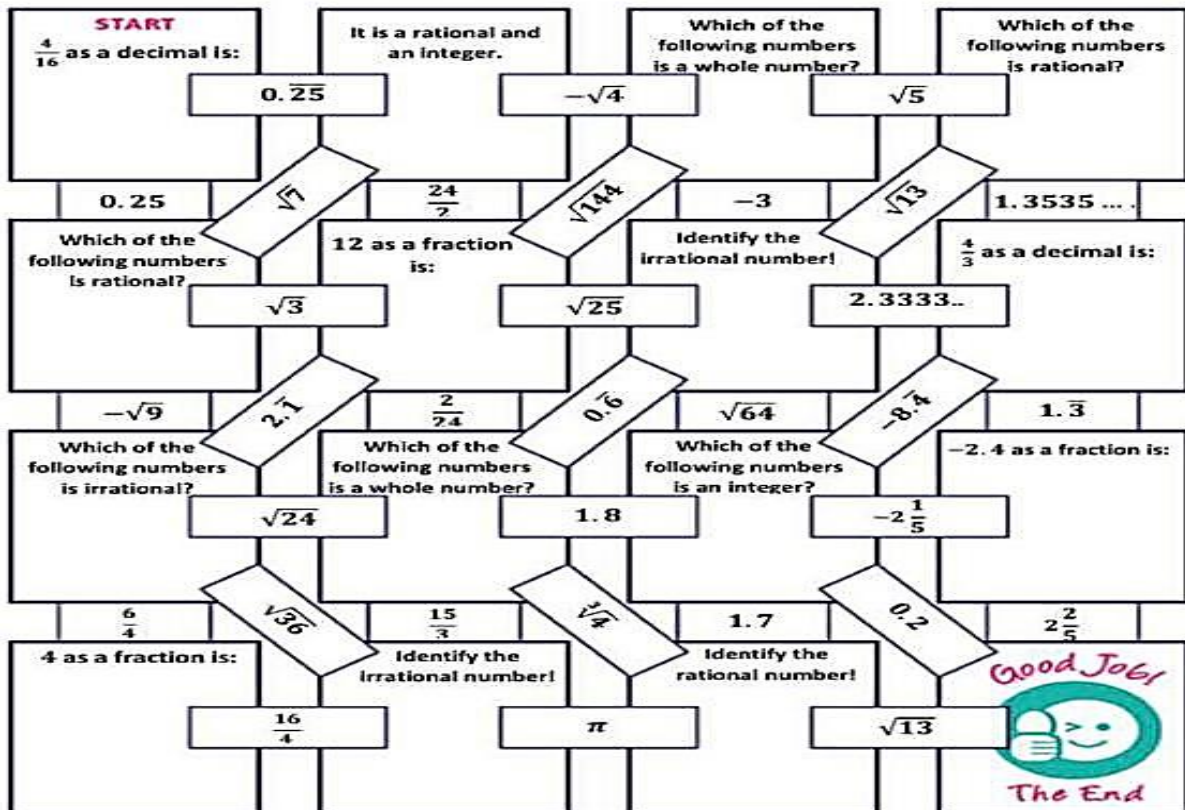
START
$\frac{4}{16}$ as a decimal is:

It is a rational and an integer.

Which of the following numbers is a whole number?

Which of the following numbers is rational?

$0.\overline{25}$

$-\sqrt{4}$

$\sqrt{5}$

$0.25$

$\sqrt{7}$

$\frac{24}{2}$

$\sqrt{144}$

$-3$

$\sqrt{13}$

$1.3535\ldots$

Which of the following numbers is rational?

12 as a fraction is:

Identify the irrational number!

$\frac{4}{3}$ as a decimal is:

$\sqrt{3}$

$\sqrt{25}$

$2.3333..$

$-\sqrt{9}$

$2.\overline{1}$

$\frac{2}{24}$

$0.\overline{6}$

$\sqrt{64}$

$-8.\overline{4}$

$1.\overline{3}$

Which of the following numbers is irrational?

Which of the following numbers is a whole number?

Which of the following numbers is an integer?

$-2.4$ as a fraction is:

$\sqrt{24}$

$1.8$

$-2\frac{1}{5}$

$\frac{6}{4}$

$\sqrt{36}$

$\frac{15}{3}$

$\sqrt[3]{4}$

$1.7$

$0.2$

$2\frac{2}{5}$

4 as a fraction is:

Identify the irrational number!

Identify the rational number!

Good Job!

$\frac{16}{4}$

$\pi$

$\sqrt{13}$

The End